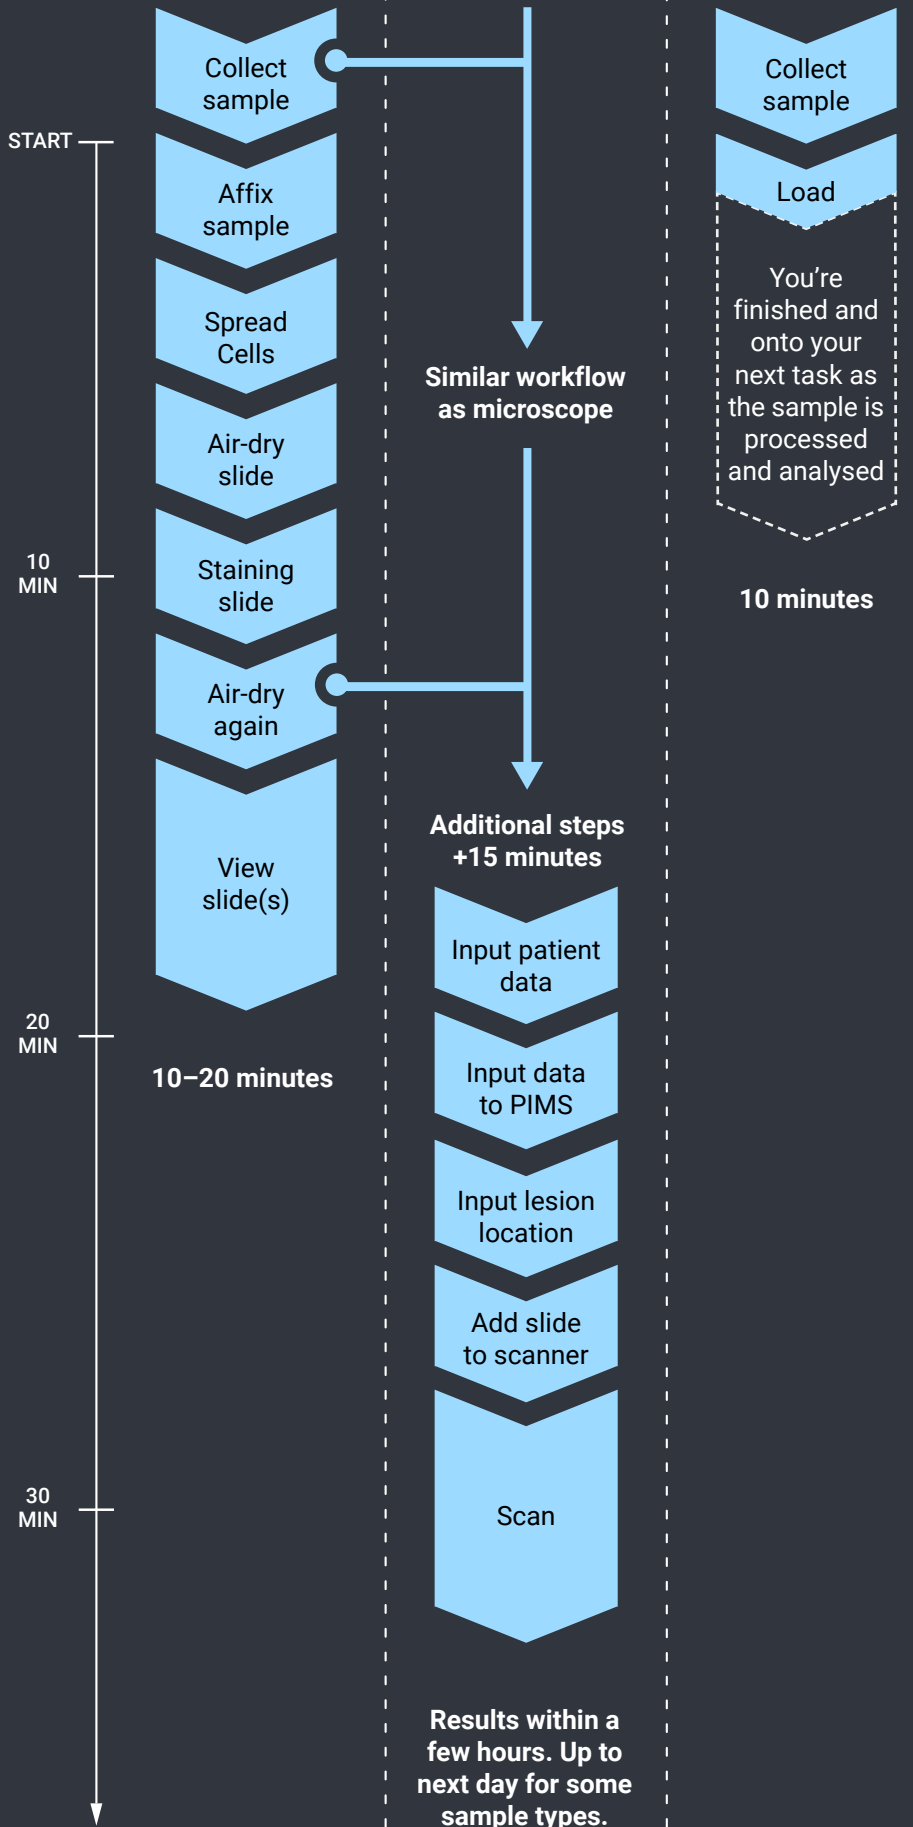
START

10 MIN

20 MIN

30 MIN

Collect sample

Affix sample

Spread Cells

Air-dry slide

Staining slide

Air-dry again

View slide(s)

10–20 minutes

Similar workflow as microscope

Additional steps +15 minutes

Input patient data

Input data to PIMS

Input lesion location

Add slide to scanner

Scan

Results within a few hours. Up to next day for some sample types.

Collect sample

Load

You’re finished and onto your next task as the sample is processed and analysed

10 minutes